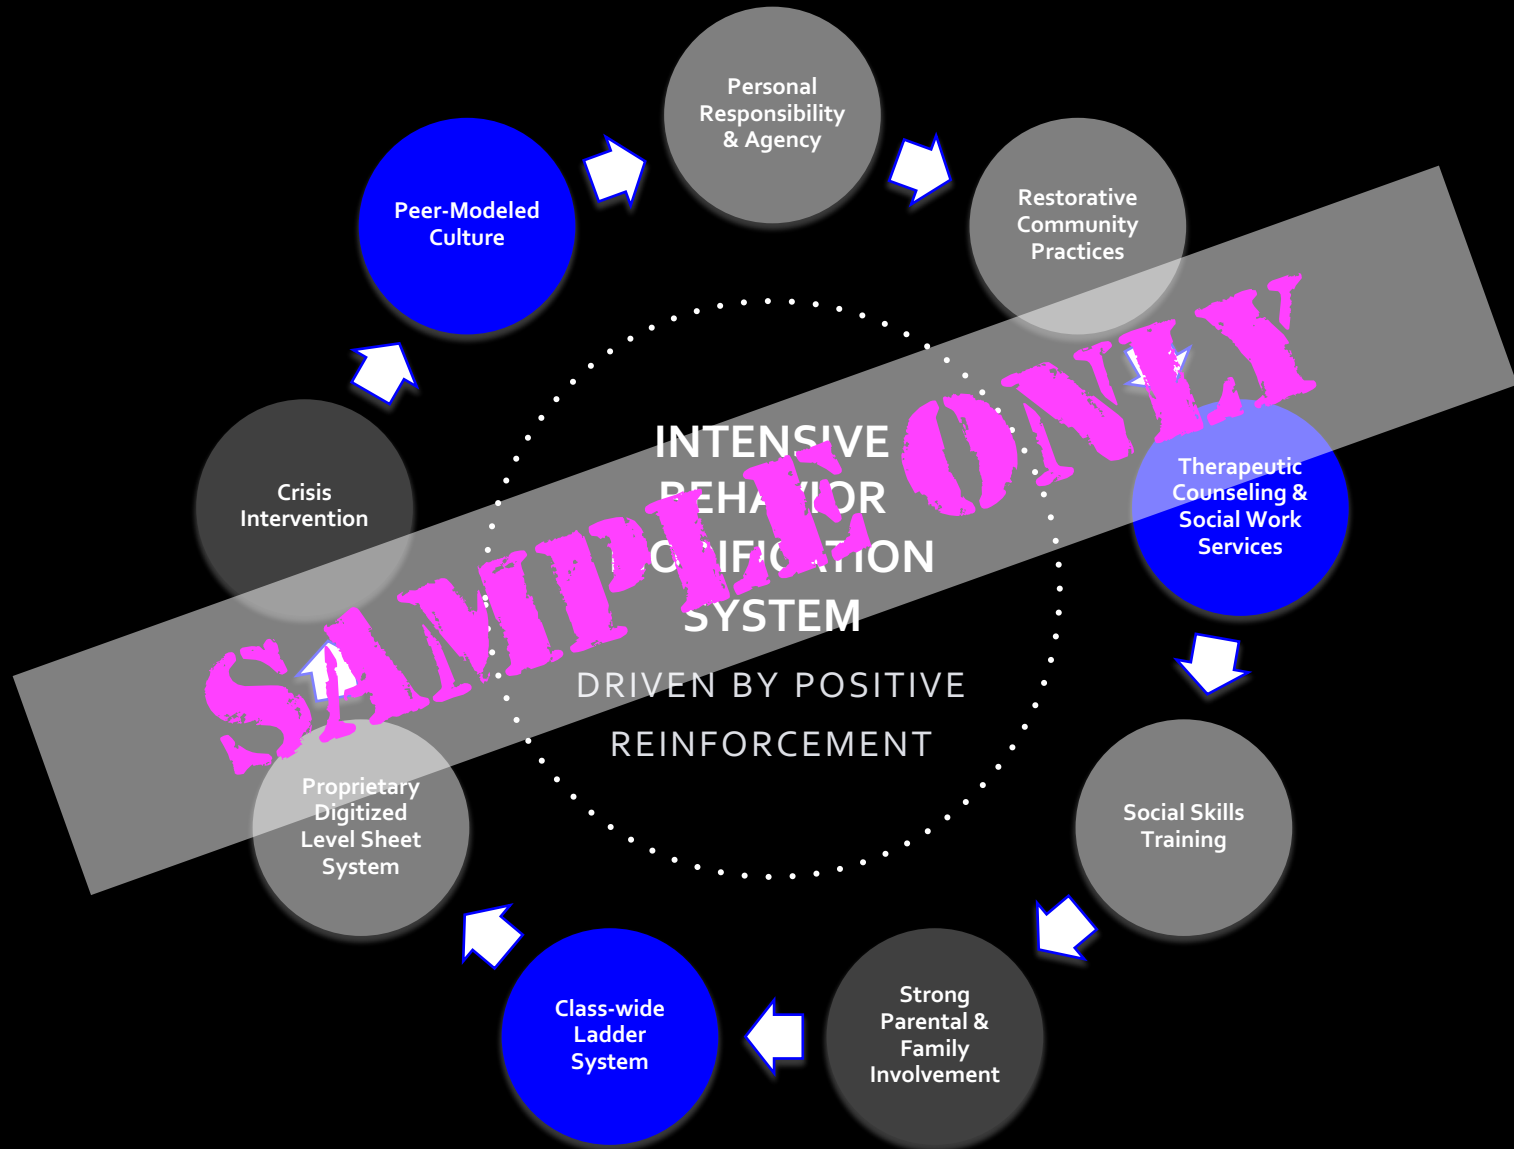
Personal Responsibility & Agency

Restorative Community Practices

Therapeutic Counseling & Social Work Services

Social Skills Training

Strong Parental & Family Involvement

Class-wide Ladder System

Proprietary Digitized Level Sheet System

Crisis Intervention

Peer-Modeled Culture

INTENSIVE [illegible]EHA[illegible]OR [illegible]O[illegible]IFI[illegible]TION SYSTEM

DRIVEN BY POSITIVE REINFORCEMENT

SAMPLE ONLY